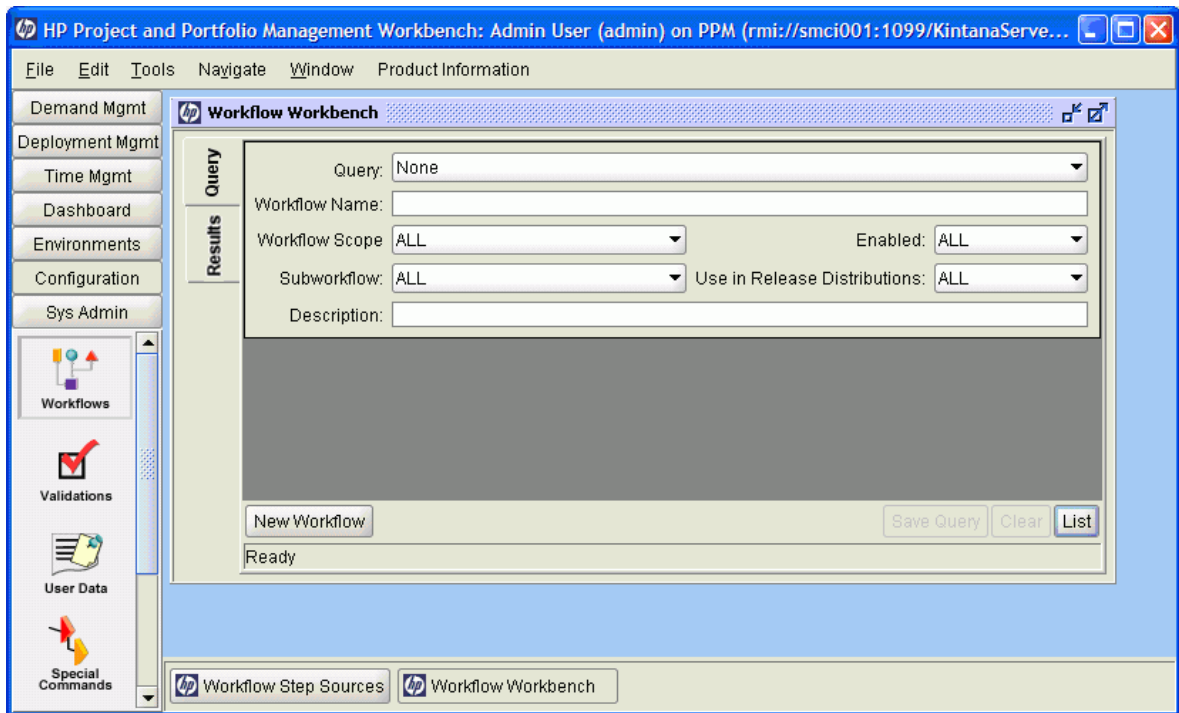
HP Project and Portfolio Management Workbench: Admin User (admin) on PPM (rmi://smci001:1099/KintanaServe...

File Edit Tools Navigate Window Product Information

Demand Mgmt
Deployment Mgmt
Time Mgmt
Dashboard
Environments
Configuration
Sys Admin

Workflows
Validations
User Data
Special Commands

Workflow Workbench

Query
Results

Query: None
Workflow Name:
Workflow Scope ALL
Enabled: ALL
Subworkflow: ALL
Use in Release Distributions: ALL
Description:

New Workflow
Save Query
Clear
List

Ready

Workflow Step Sources
Workflow Workbench